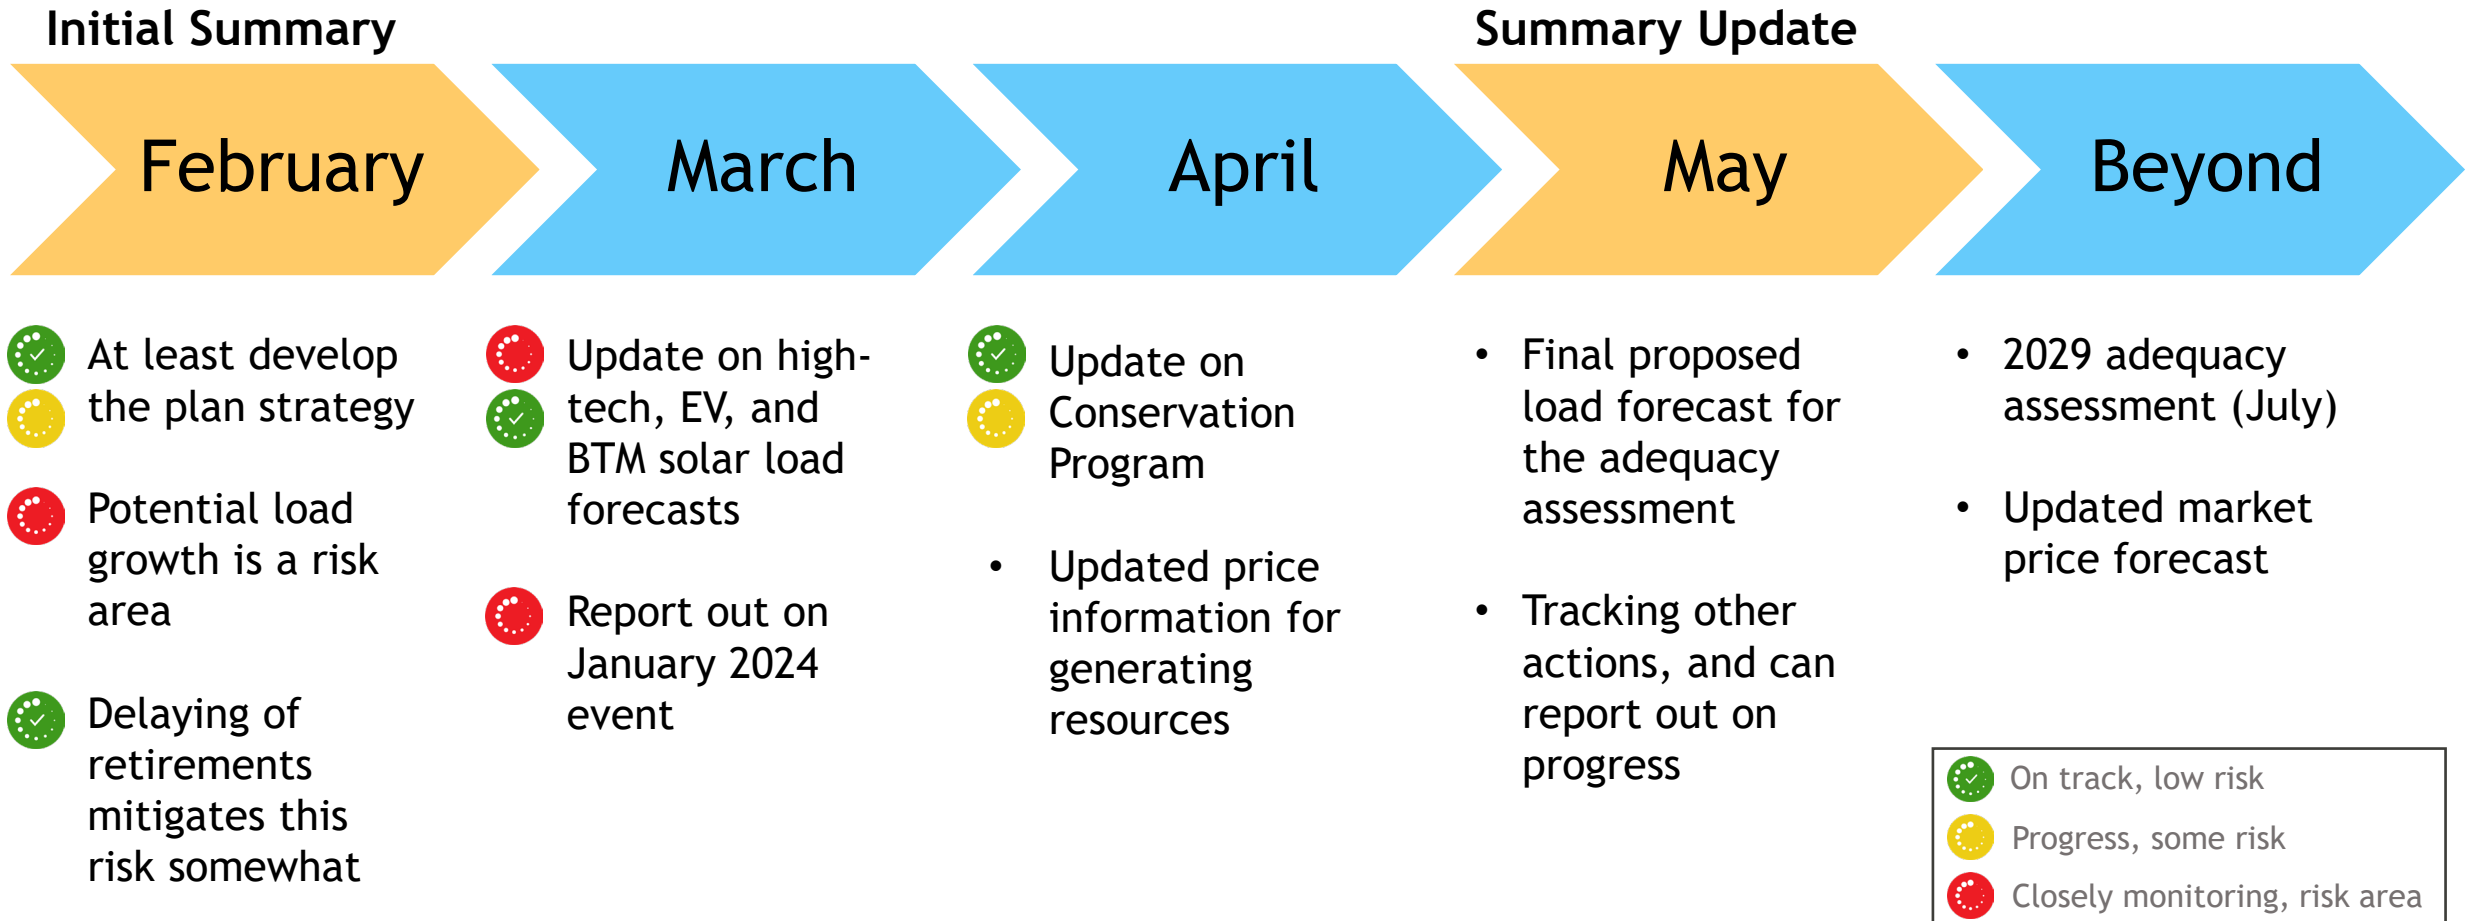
Initial Summary

Summary Update

February

March

April

May

Beyond

At least develop the plan strategy

Potential load growth is a risk area

Delaying of retirements mitigates this risk somewhat

Update on high-tech, EV, and BTM solar load forecasts

Report out on January 2024 event

Update on Conservation Program

• Updated price information for generating resources

• Final proposed load forecast for the adequacy assessment

• Tracking other actions, and can report out on progress

• 2029 adequacy assessment (July)

• Updated market price forecast

On track, low risk

Progress, some risk

Closely monitoring, risk area